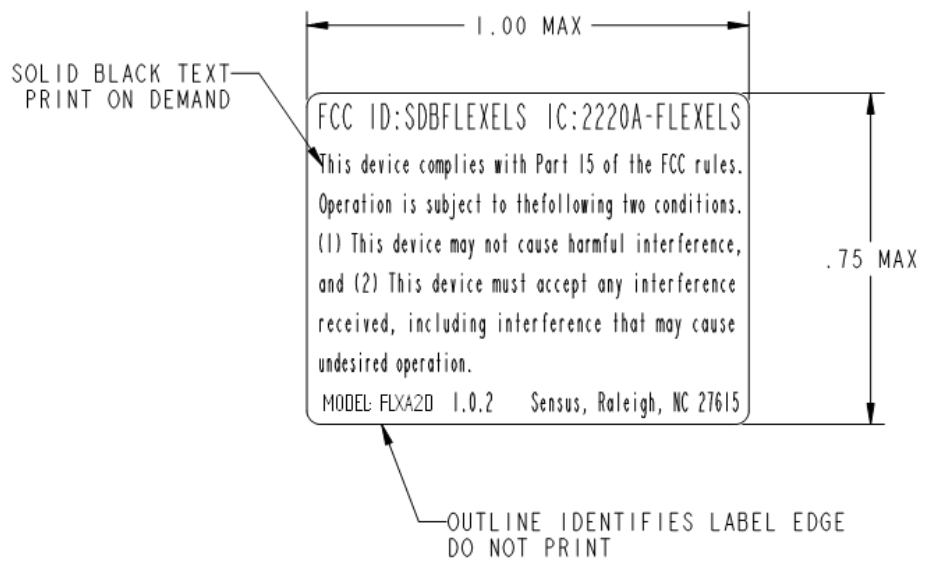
1.00 MAX

SOLID BLACK TEXT PRINT ON DEMAND

FCC ID:SDBFLEXELS IC:2220A-FLEXELS

This device complies with Part 15 of the FCC rules. Operation is subject to thefollowing two conditions. (1) This device may not cause harmful interference, and (2) This device must accept any interference received, including interference that may cause undesired operation.

MODEL: FLXA2D 1.0.2 Sensus, Raleigh, NC 27615

.75 MAX

OUTLINE IDENTIFIES LABEL EDGE DO NOT PRINT